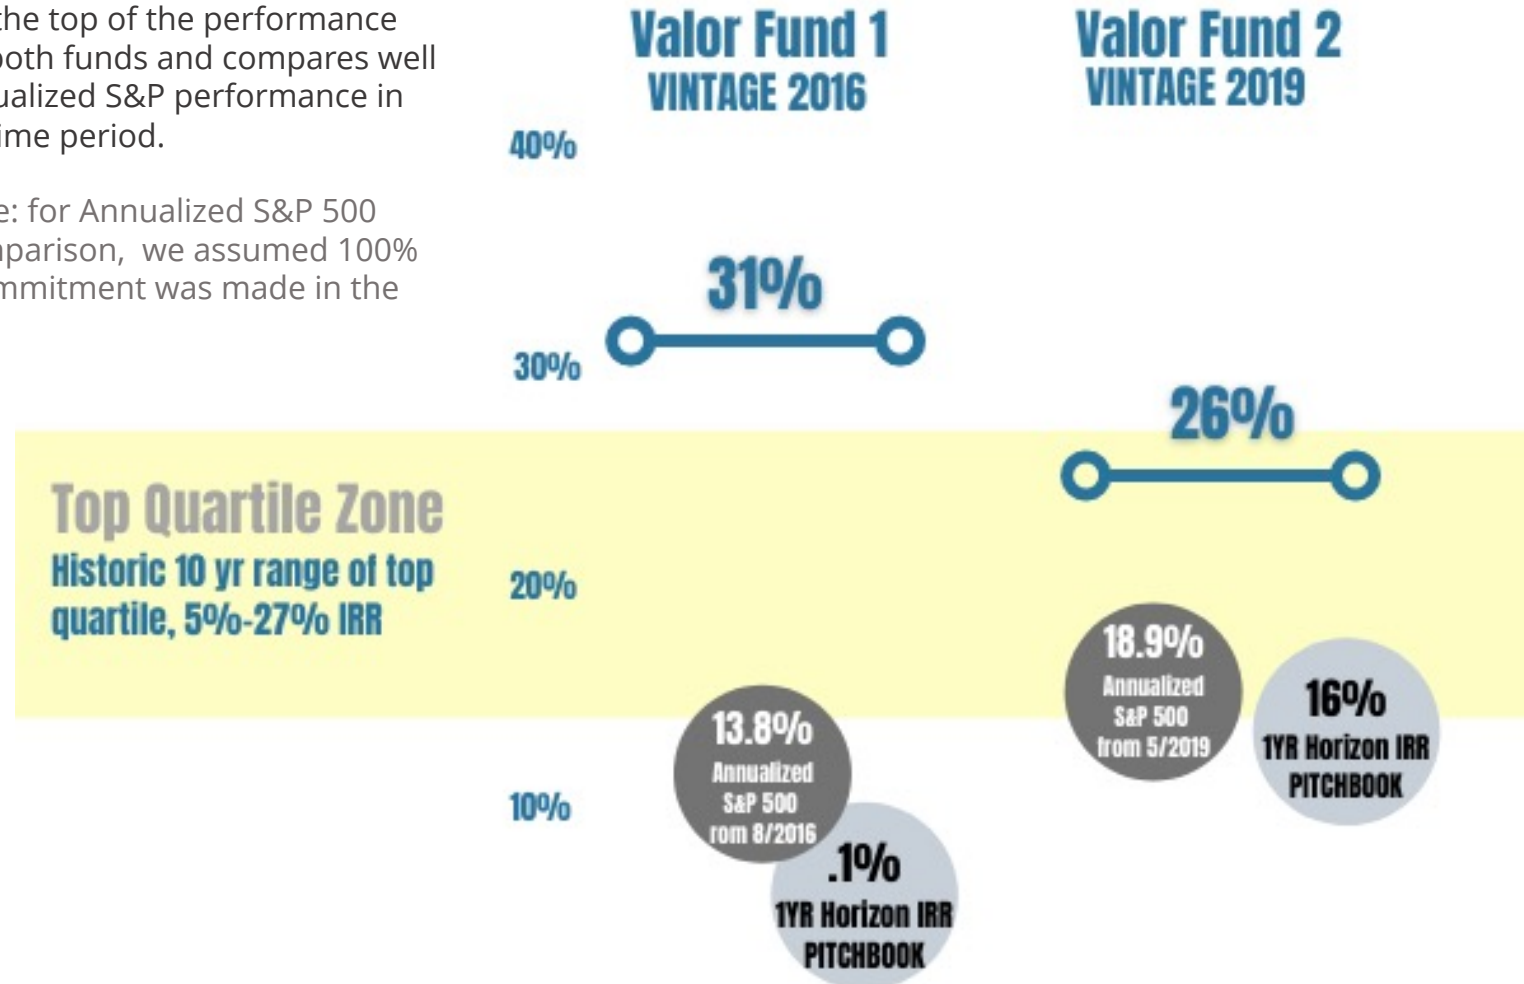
the top of the performance both funds and compares well ualized S&P performance in ime period.

e: for Annualized S&P 500 parison, we assumed 100% mmitment was made in the

Valor Fund 1
VINTAGE 2016

Valor Fund 2
VINTAGE 2019

40%

31%

30%

26%

Top Quartile Zone
Historic 10 yr range of top quartile, 5%-27% IRR

20%

18.9%
Annualized
S&P 500
from 5/2019

16%
1YR Horizon IRR
PITCHBOOK

13.8%
Annualized
S&P 500
rom 8/2016

10%

.1%
1YR Horizon IRR
PITCHBOOK